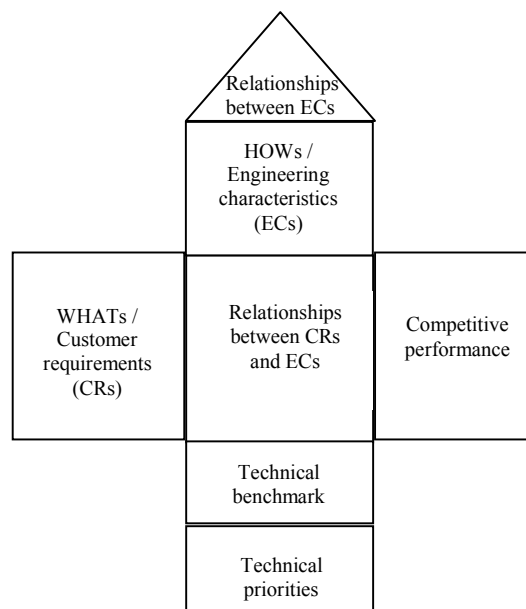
Relationships between ECs

HOWs / Engineering characteristics (ECs)

WHATs / Customer requirements (CRs)

Relationships between CRs and ECs

Competitive performance

Technical benchmark

Technical priorities